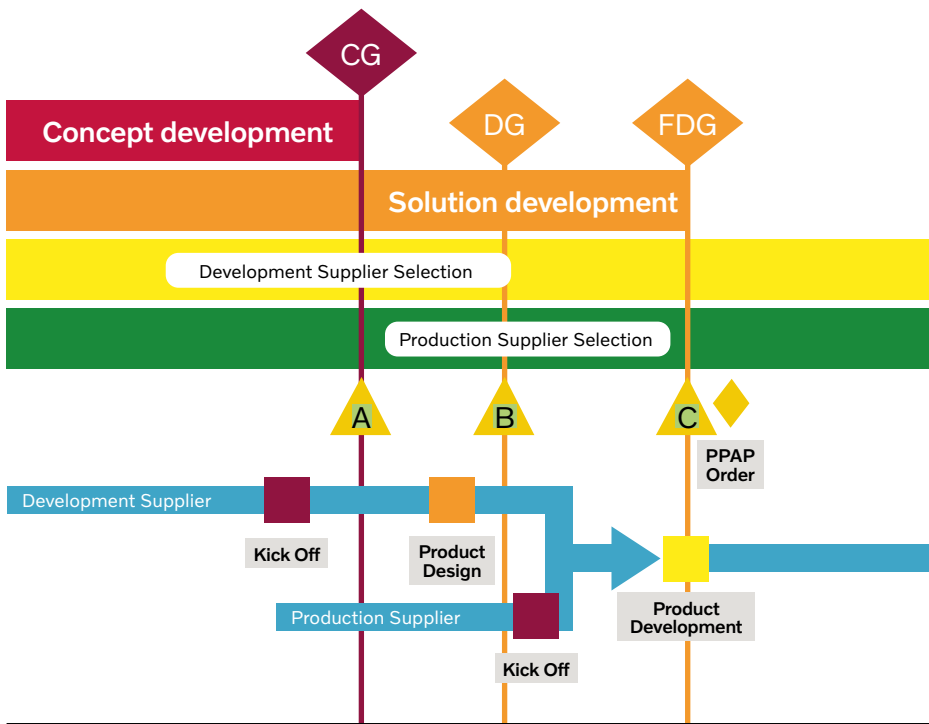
CG

DG

FDG

Concept development

Solution development

Development Supplier Selection

Production Supplier Selection

A

B

C

PPAP Order

Development Supplier

Kick Off

Product Design

Production Supplier

Kick Off

Product Development